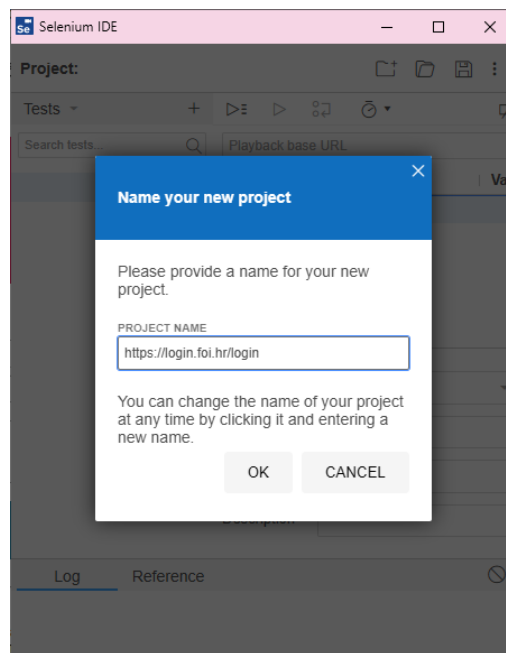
Se Selenium IDE

Project:

Tests

Search tests...

Playback base URL

Va

Name your new project

Please provide a name for your new project.

PROJECT NAME

https://login.foi.hr/login

You can change the name of your project at any time by clicking it and entering a new name.

OK

CANCEL

Description

Log

Reference